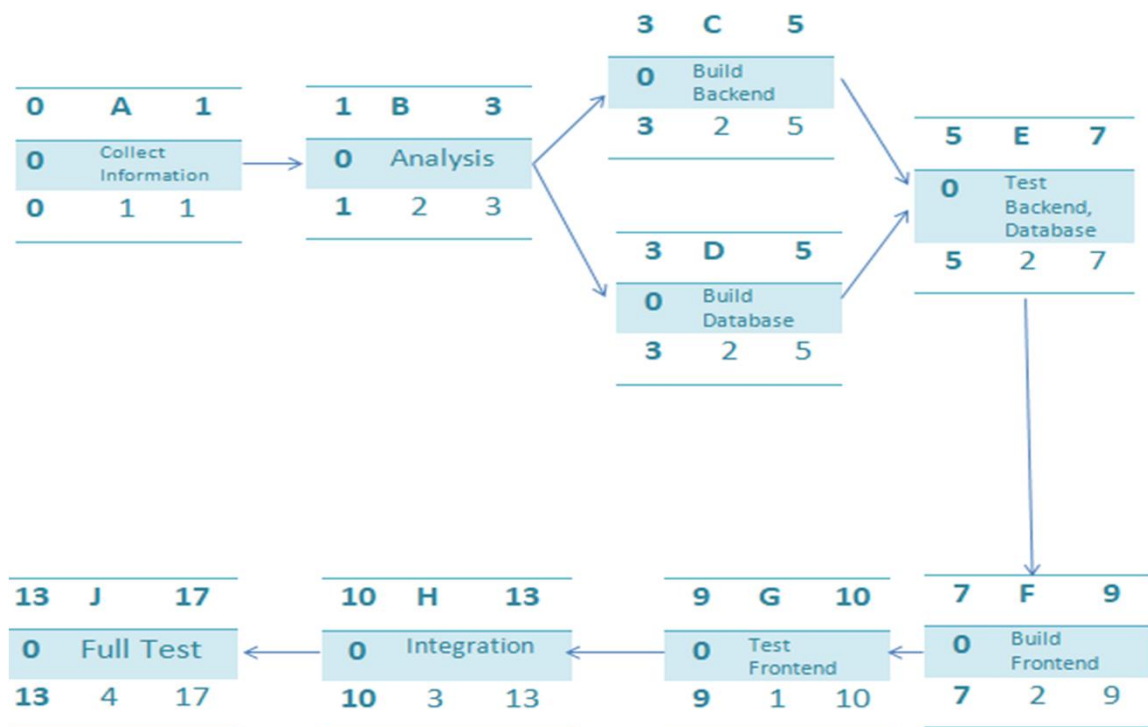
0 A 1
0 Collect Information
0 1 1

1 B 3
0 Analysis
1 2 3

3 C 5
0 Build Backend
3 2 5

3 D 5
0 Build Database
3 2 5

5 E 7
0 Test Backend, Database
5 2 7

7 F 9
0 Build Frontend
7 2 9

9 G 10
0 Test Frontend
9 1 10

10 H 13
0 Integration
10 3 13

13 J 17
0 Full Test
13 4 17